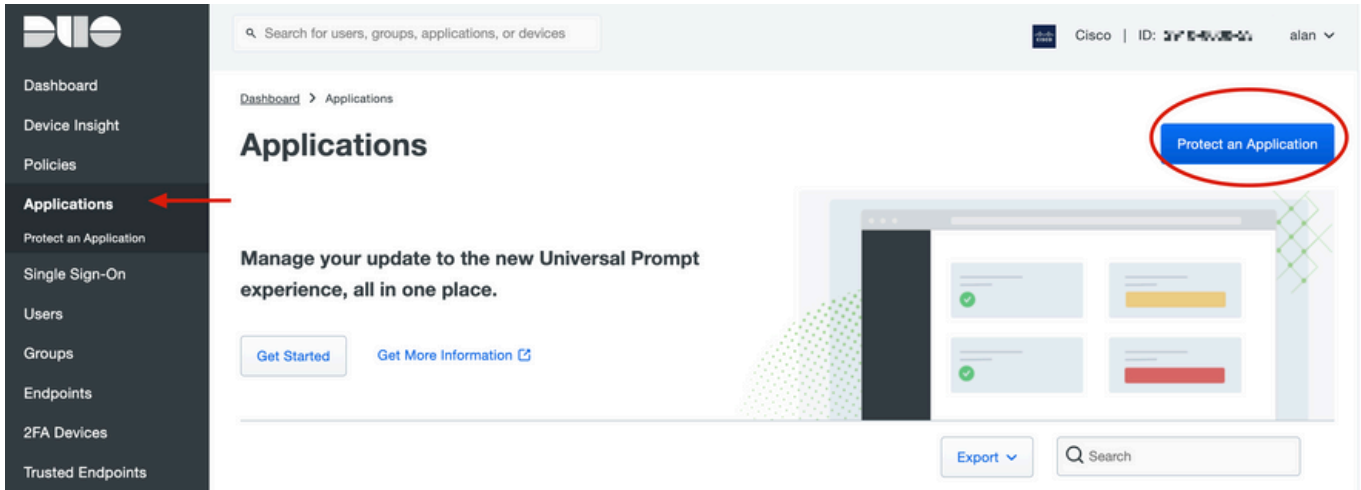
DUO

Dashboard
Device Insight
Policies
Applications
Protect an Application
Single Sign-On
Users
Groups
Endpoints
2FA Devices
Trusted Endpoints

Search for users, groups, applications, or devices

Cisco | ID: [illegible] alan

Dashboard > Applications

Applications

Protect an Application

Manage your update to the new Universal Prompt experience, all in one place.

Get Started

Get More Information

Export

Search